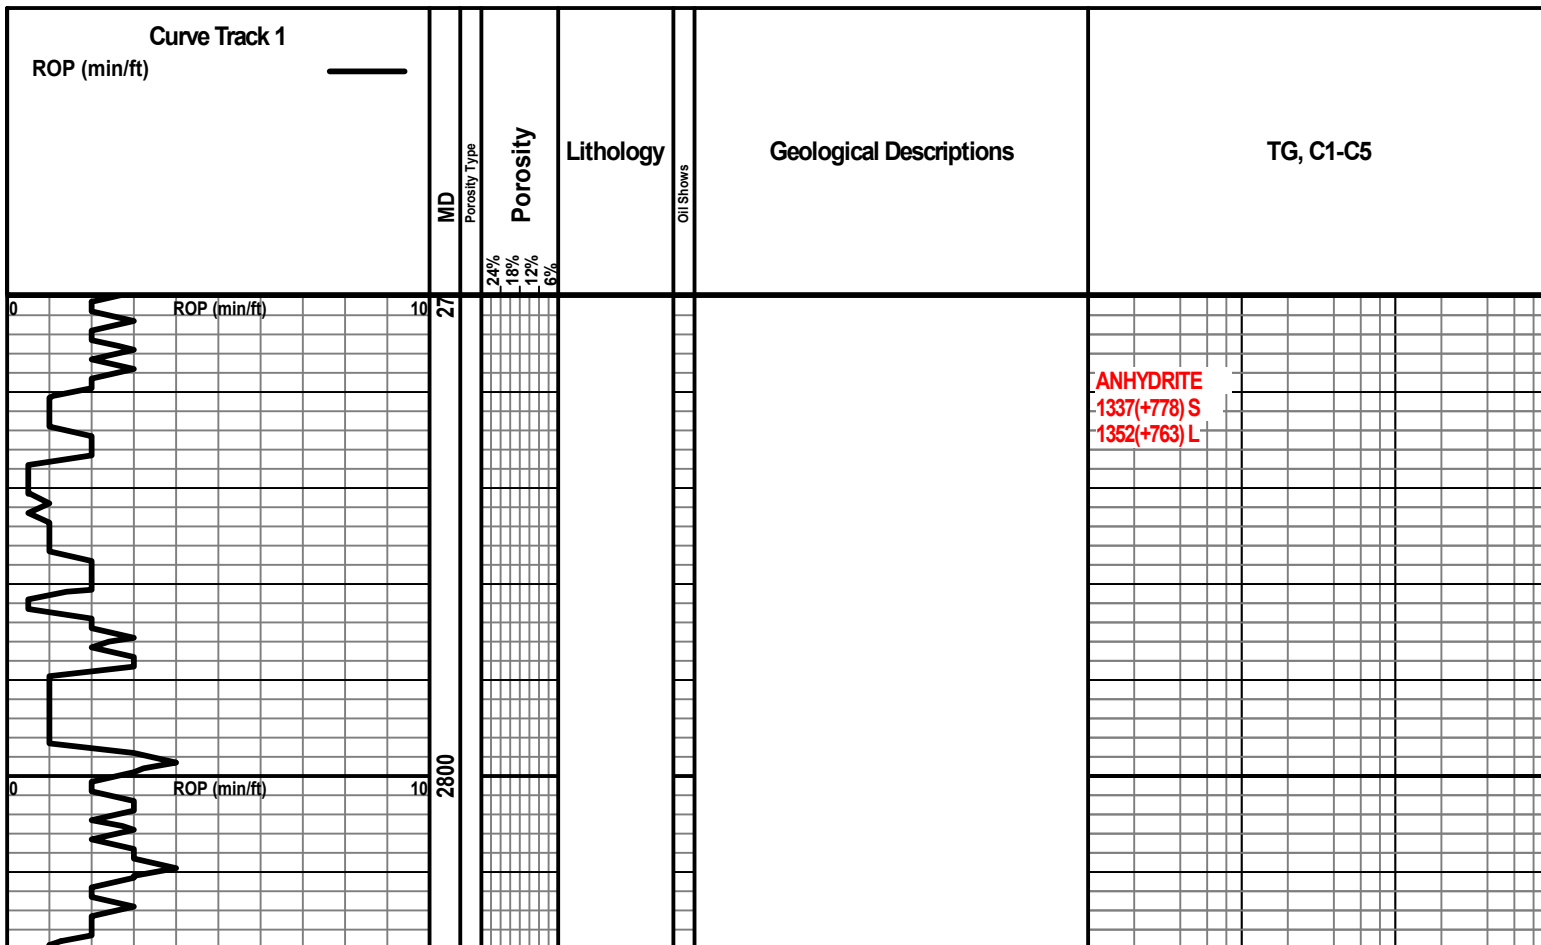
Curve Track 1
ROP (min/ft)

MD

Porosity Type

Porosity

24%
18%
12%
6%

Lithology

Oil Shows

Geological Descriptions

TG, C1-C5

0 ROP (min/ft) 10

27

ANHYDRITE
1337(+778) S
1352(+763) L

0 ROP (min/ft) 10

2800